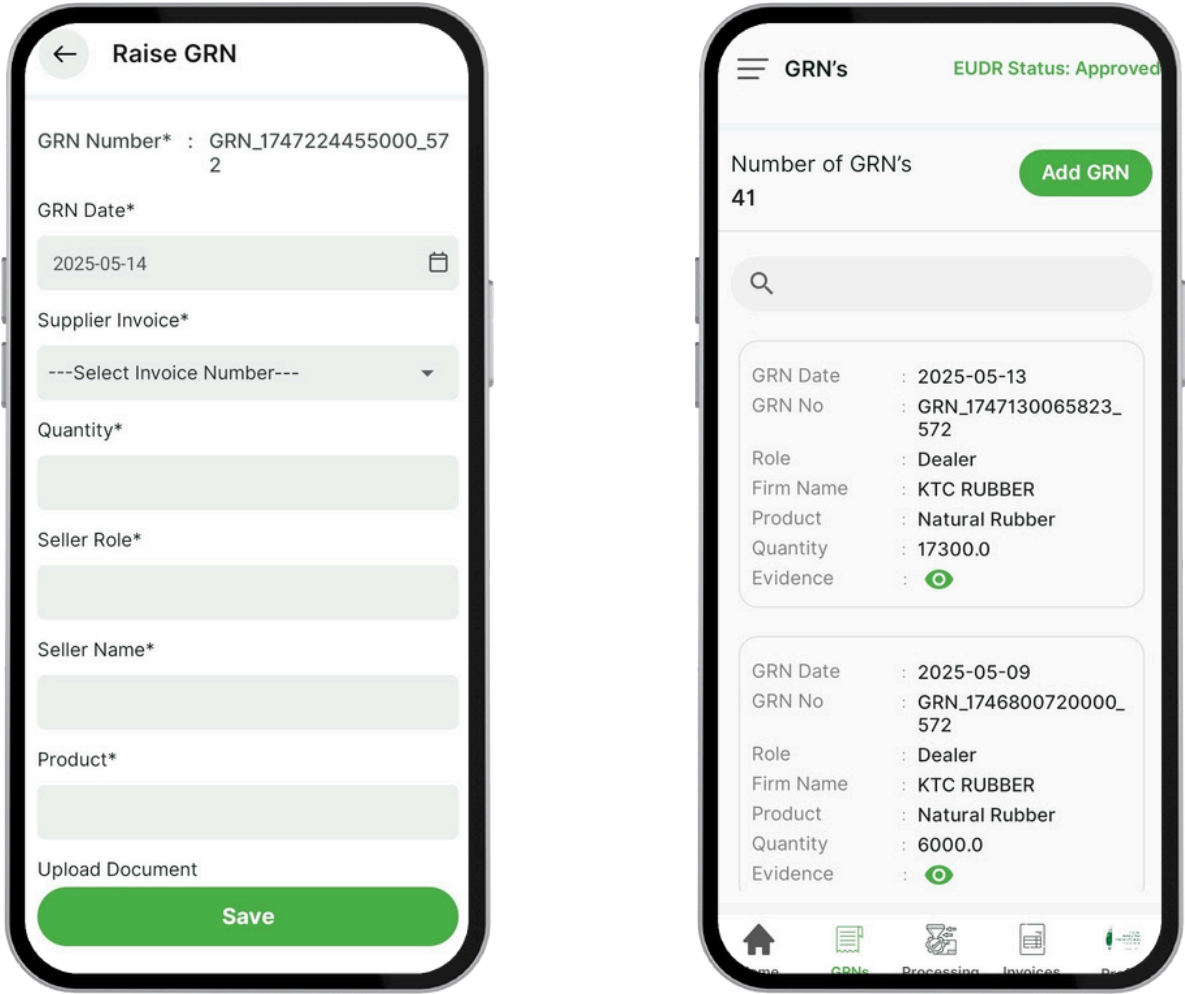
Raise GRN

GRN Number* : GRN_1747224455000_572

GRN Date*

2025-05-14

Supplier Invoice*

---Select Invoice Number---

Quantity*

Seller Role*

Seller Name*

Product*

Upload Document

Save

GRN's

EUDR Status: Approved

Number of GRN's
41

Add GRN

GRN Date : 2025-05-13
GRN No : GRN_1747130065823_572
Role : Dealer
Firm Name : KTC RUBBER
Product : Natural Rubber
Quantity : 17300.0
Evidence :

GRN Date : 2025-05-09
GRN No : GRN_1746800720000_572
Role : Dealer
Firm Name : KTC RUBBER
Product : Natural Rubber
Quantity : 6000.0
Evidence :

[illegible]me GRNs Processing Invoices Pro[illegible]